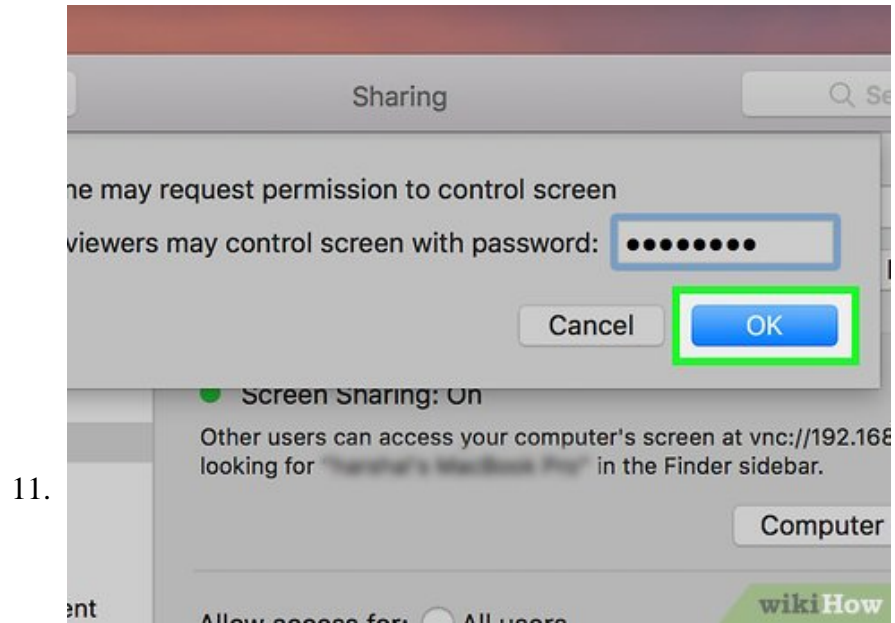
11.

Sharing

Se

ne may request permission to control screen

viewers may control screen with password: ●●●●●●●●

Cancel

OK

Screen Sharing: On

Other users can access your computer's screen at vnc://192.168 looking for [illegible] in the Finder sidebar.

Computer

ent

Allow access for: All users

wikiHow